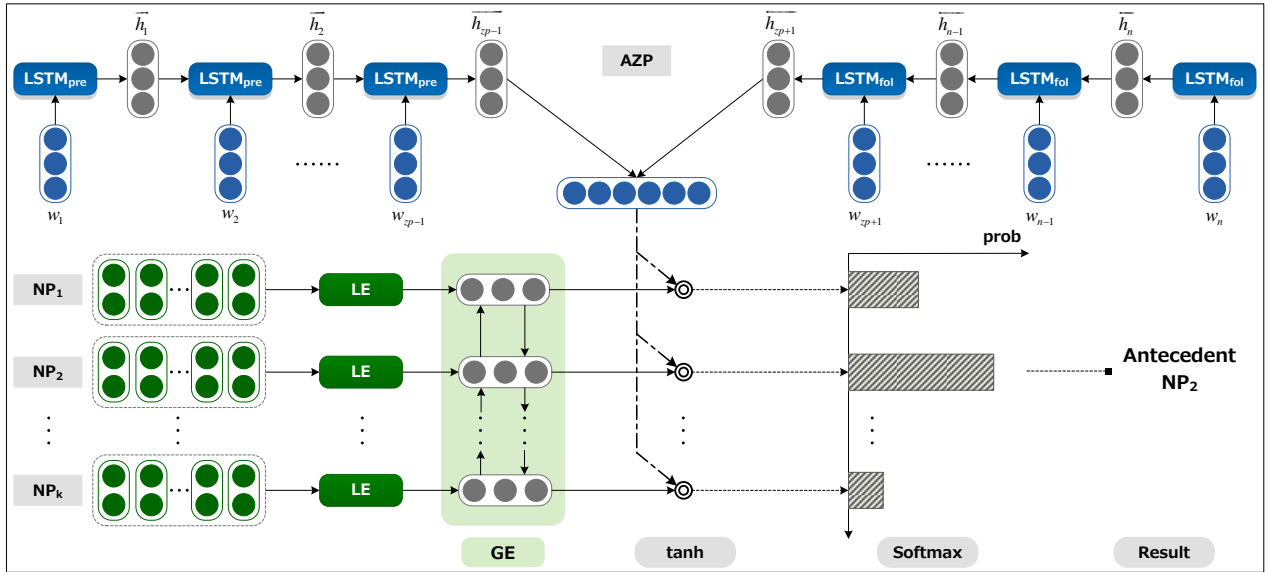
$\overrightarrow{h_1}$ $\overrightarrow{h_2}$ $\overrightarrow{h_{zp-1}}$ AZP $\overleftarrow{h_{zp+1}}$ $\overleftarrow{h_{n-1}}$ $\overleftarrow{h_n}$

LSTM$_{pre}$ LSTM$_{pre}$ LSTM$_{pre}$ LSTM$_{fol}$ LSTM$_{fol}$ LSTM$_{fol}$

$w_1$ $w_2$ ...... $w_{zp-1}$ $w_{zp+1}$ ...... $w_{n-1}$ $w_n$

prob

NP$_1$ LE

NP$_2$ LE

Antecedent NP$_2$

NP$_k$ LE

GE tanh Softmax Result